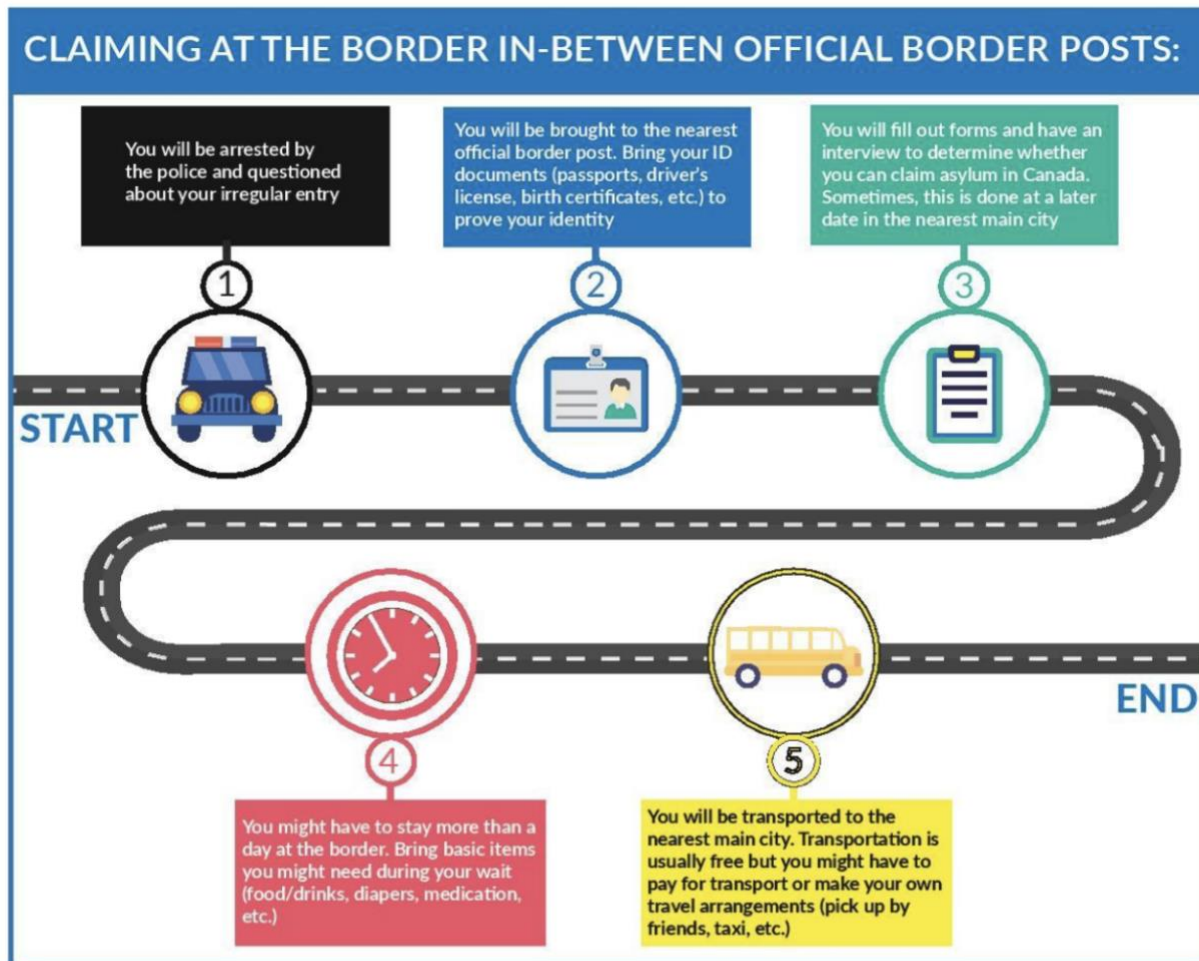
CLAIMING AT THE BORDER IN-BETWEEN OFFICIAL BORDER POSTS:

You will be arrested by the police and questioned about your irregular entry

1

You will be brought to the nearest official border post. Bring your ID documents (passports, driver's license, birth certificates, etc.) to prove your identity

2

You will fill out forms and have an interview to determine whether you can claim asylum in Canada. Sometimes, this is done at a later date in the nearest main city

3

START

END

4

You might have to stay more than a day at the border. Bring basic items you might need during your wait (food/drinks, diapers, medication, etc.)

5

You will be transported to the nearest main city. Transportation is usually free but you might have to pay for transport or make your own travel arrangements (pick up by friends, taxi, etc.)